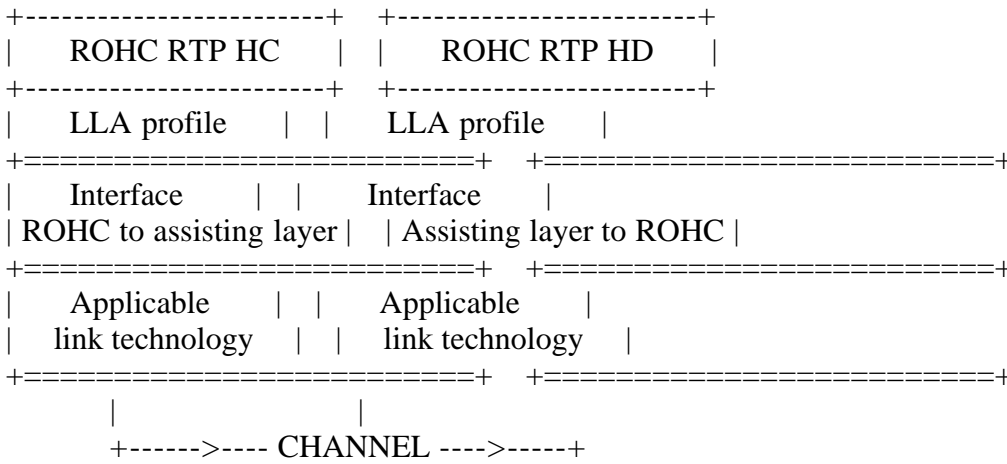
+------------------------+    +------------------------+
|      ROHC RTP HC       |    |      ROHC RTP HD       |
+------------------------+    +------------------------+
|      LLA profile       |    |      LLA profile       |
+========================+    +========================+
|       Interface        |    |       Interface        |
| ROHC to assisting layer |    | Assisting layer to ROHC |
+========================+    +========================+
|       Applicable       |    |       Applicable       |
|    link technology     |    |    link technology     |
+========================+    +========================+
         |                            |
         +------>---- CHANNEL ---->-----+